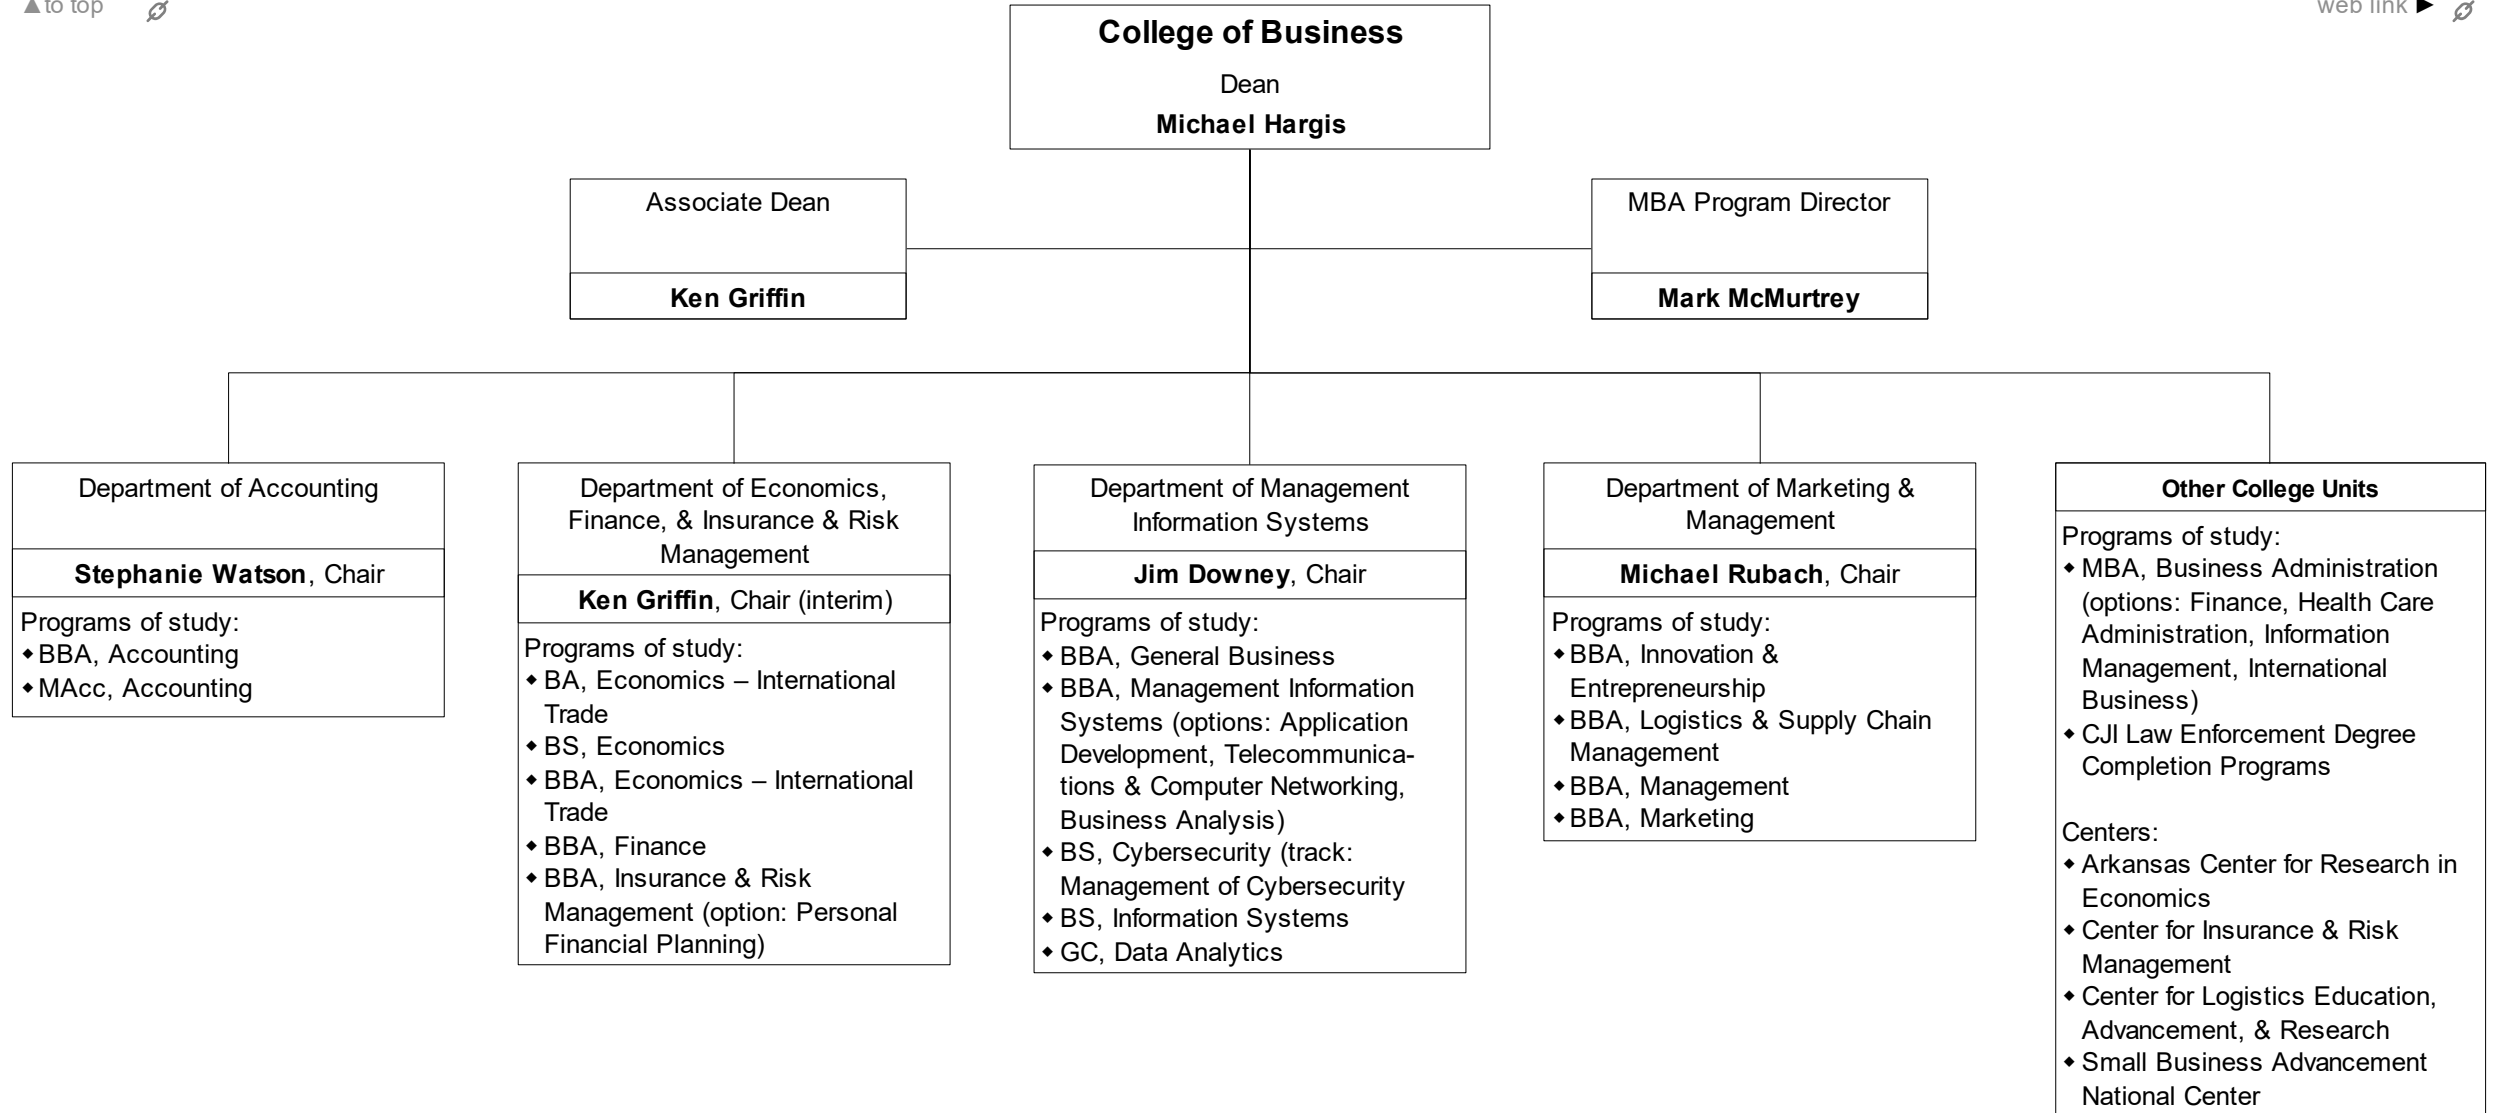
▲to top

web link ►

College of Business

Dean

Michael Hargis

Associate Dean

Ken Griffin

MBA Program Director

Mark McMurtrey

Department of Accounting

Stephanie Watson, Chair

Programs of study:
• BBA, Accounting
• MAcc, Accounting

Department of Economics, Finance, & Insurance & Risk Management

Ken Griffin, Chair (interim)

Programs of study:
• BA, Economics – International Trade
• BS, Economics
• BBA, Economics – International Trade
• BBA, Finance
• BBA, Insurance & Risk Management (option: Personal Financial Planning)

Department of Management Information Systems

Jim Downey, Chair

Programs of study:
• BBA, General Business
• BBA, Management Information Systems (options: Application Development, Telecommunications & Computer Networking, Business Analysis)
• BS, Cybersecurity (track: Management of Cybersecurity
• BS, Information Systems
• GC, Data Analytics

Department of Marketing & Management

Michael Rubach, Chair

Programs of study:
• BBA, Innovation & Entrepreneurship
• BBA, Logistics & Supply Chain Management
• BBA, Management
• BBA, Marketing

Other College Units

Programs of study:
• MBA, Business Administration (options: Finance, Health Care Administration, Information Management, International Business)
• CJI Law Enforcement Degree Completion Programs

Centers:
• Arkansas Center for Research in Economics
• Center for Insurance & Risk Management
• Center for Logistics Education, Advancement, & Research
• Small Business Advancement National Center